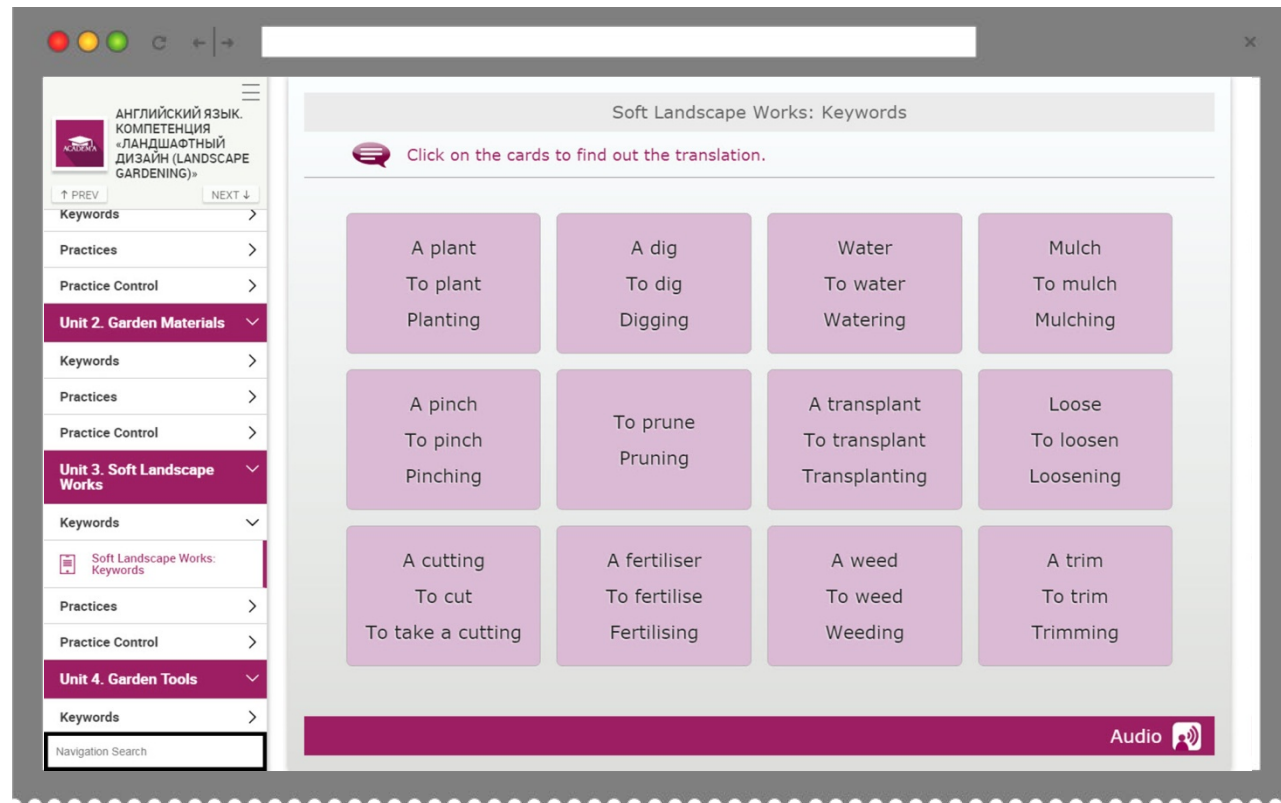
АНГЛИЙСКИЙ ЯЗЫК. КОМПЕТЕНЦИЯ «ЛАНДШАФТНЫЙ ДИЗАЙН (LANDSCAPE GARDENING)»

ACADEMIA

↑ PREV

NEXT ↓

Keywords

Practices

Practice Control

Unit 2. Garden Materials

Keywords

Practices

Practice Control

Unit 3. Soft Landscape Works

Keywords

Soft Landscape Works: Keywords

Practices

Practice Control

Unit 4. Garden Tools

Keywords

Navigation Search

Soft Landscape Works: Keywords

Click on the cards to find out the translation.

| A plant<br>To plant<br>Planting | A dig<br>To dig<br>Digging | Water<br>To water<br>Watering | Mulch<br>To mulch<br>Mulching |
|---|---|---|---|
| A pinch<br>To pinch<br>Pinching | To prune<br>Pruning | A transplant<br>To transplant<br>Transplanting | Loose<br>To loosen<br>Loosening |
| A cutting<br>To cut<br>To take a cutting | A fertiliser<br>To fertilise<br>Fertilising | A weed<br>To weed<br>Weeding | A trim<br>To trim<br>Trimming |

Audio